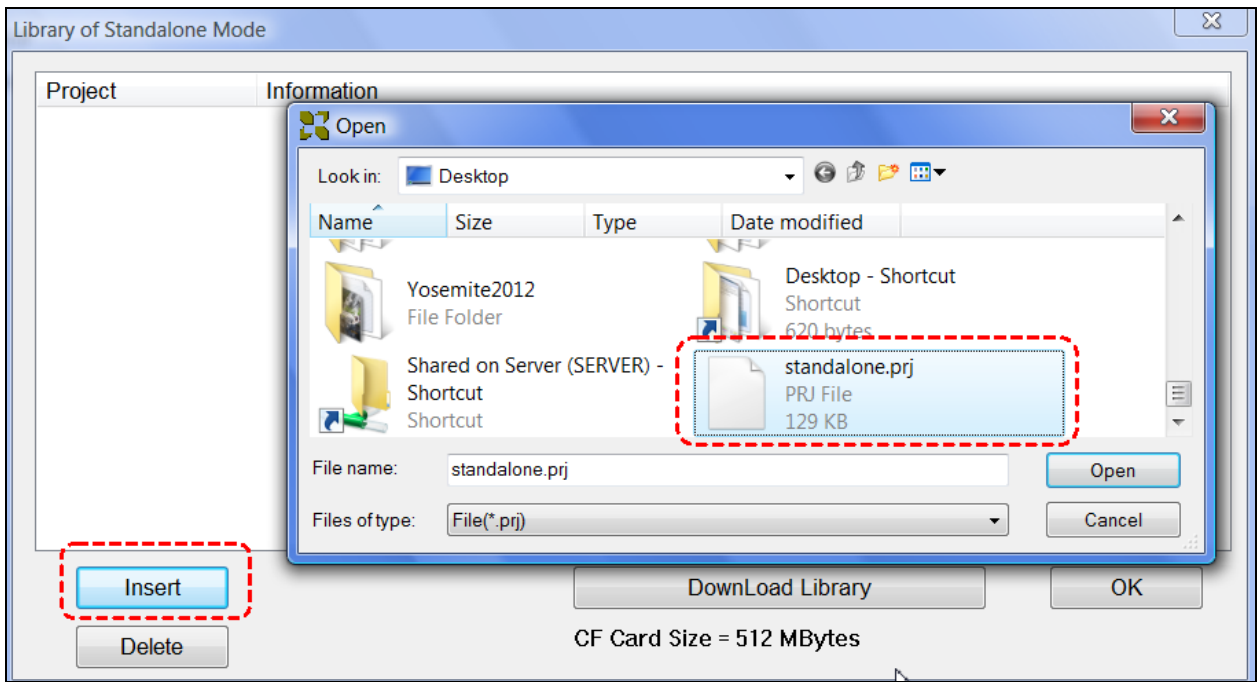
Library of Standalone Mode

Project
Information

Open

Look in: Desktop

Name
Size
Type
Date modified

Yosemite2012
File Folder

Desktop - Shortcut
Shortcut
620 bytes

Shared on Server (SERVER) - Shortcut
Shortcut

standalone.prj
PRJ File
129 KB

File name: standalone.prj
Open

Files of type: File(*.prj)
Cancel

Insert
Delete
DownLoad Library
OK
CF Card Size = 512 MBytes